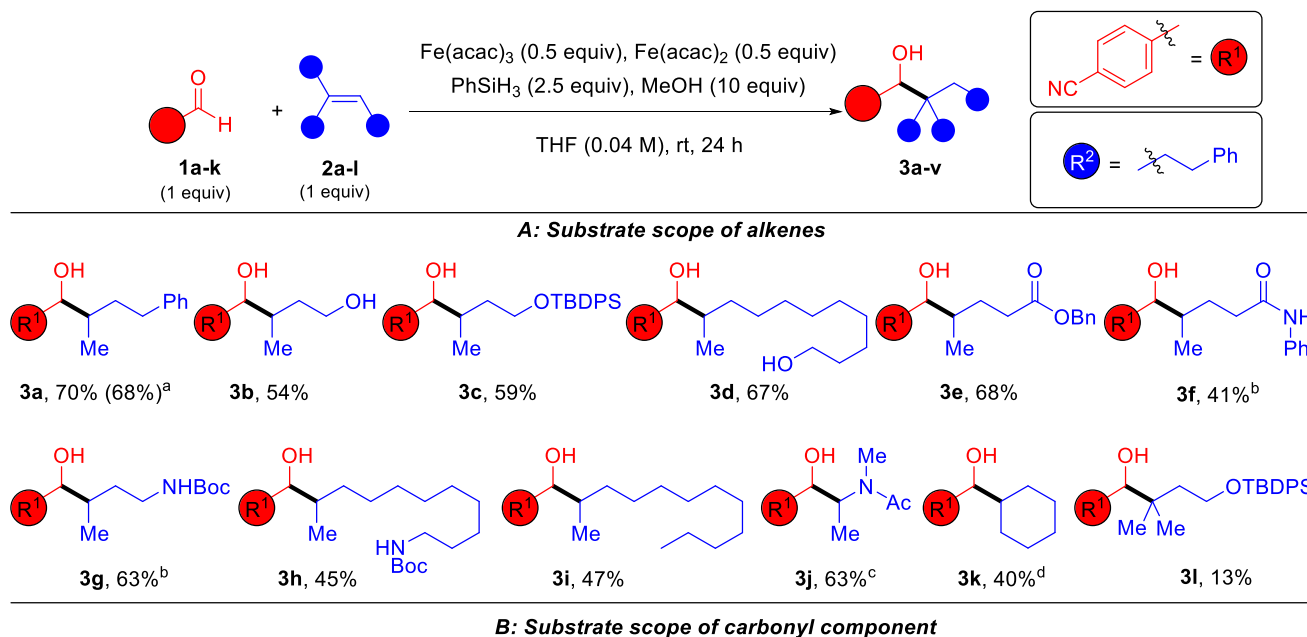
O
H
1a-k
(1 equiv)
+
2a-l
(1 equiv)
Fe(acac)$_3$ (0.5 equiv), Fe(acac)$_2$ (0.5 equiv)
PhSiH$_3$ (2.5 equiv), MeOH (10 equiv)
THF (0.04 M), rt, 24 h
OH
3a-v
NC
= R$^1$
R$^2$ = Ph

A: Substrate scope of alkenes

OH R$^1$ Ph Me
3a, 70% (68%)$^a$

OH R$^1$ OH Me
3b, 54%

OH R$^1$ OTBDPS Me
3c, 59%

OH R$^1$ Me HO
3d, 67%

OH R$^1$ O OBn Me
3e, 68%

OH R$^1$ O NH Ph Me
3f, 41%$^b$

OH R$^1$ NHBoc Me
3g, 63%$^b$

OH R$^1$ Me HN Boc
3h, 45%

OH R$^1$ Me
3i, 47%

OH R$^1$ Me N Ac Me
3j, 63%$^c$

OH R$^1$
3k, 40%$^d$

OH R$^1$ OTBDPS Me Me
3l, 13%

B: Substrate scope of carbonyl component